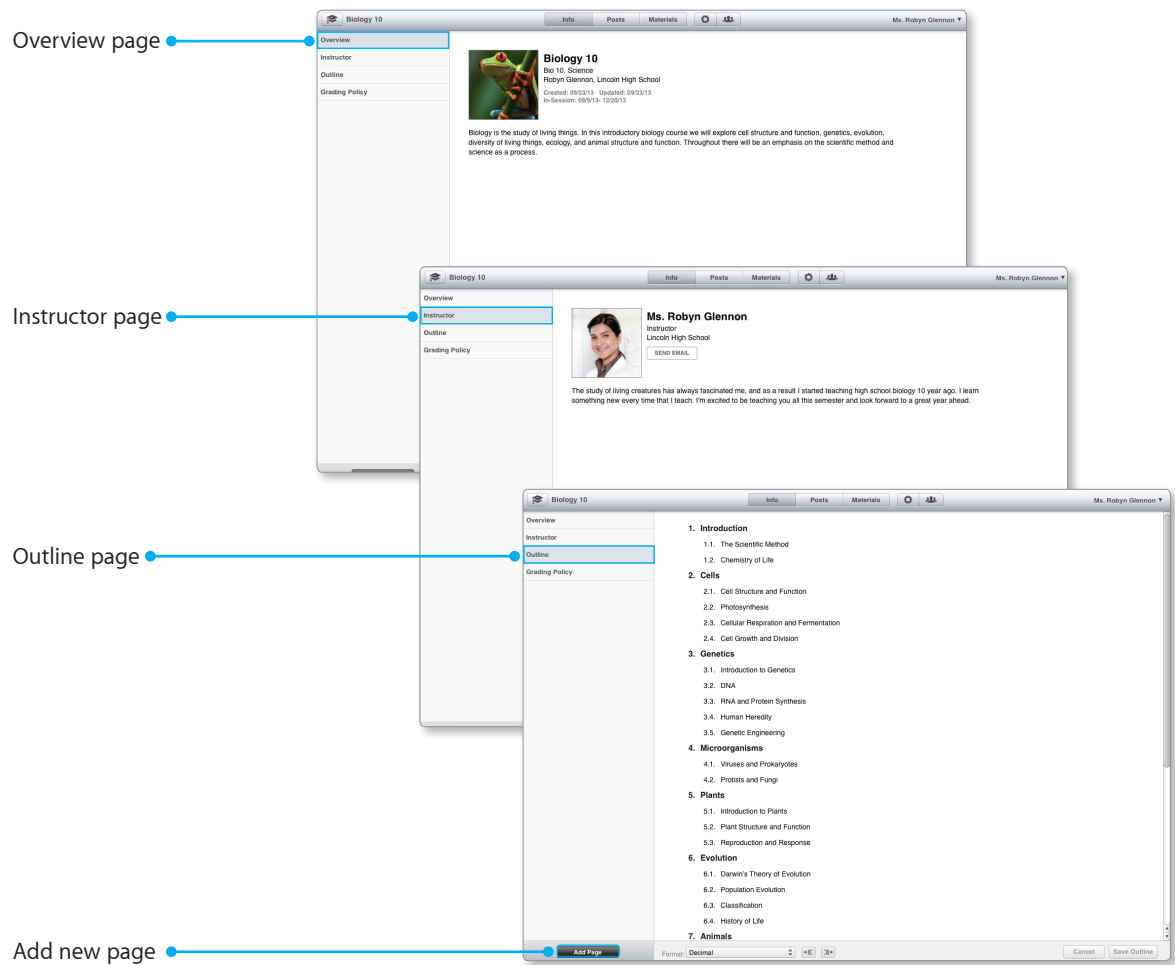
Overview page

Biology 10
Info Posts Materials
Ms. Robyn Glennon ▾

Overview
Instructor
Outline
Grading Policy

Biology 10
Bio 10, Science
Robyn Glennon, Lincoln High School
Created: 09/23/13 Updated: 09/23/13
In-Session: 09/9/13- 12/20/13

Biology is the study of living things. In this introductory biology course we will explore cell structure and function, genetics, evolution, diversity of living things, ecology, and animal structure and function. Throughout there will be an emphasis on the scientific method and science as a process.

Instructor page

Biology 10
Info Posts Materials
Ms. Robyn Glennon ▾

Overview
Instructor
Outline
Grading Policy

Ms. Robyn Glennon
Instructor
Lincoln High School
SEND EMAIL

The study of living creatures has always fascinated me, and as a result I started teaching high school biology 10 year ago. I learn something new every time that I teach. I'm excited to be teaching you all this semester and look forward to a great year ahead.

Outline page

Biology 10
Info Posts Materials
Ms. Robyn Glennon ▾

Overview
Instructor
Outline
Grading Policy

1. Introduction
1.1. The Scientific Method
1.2. Chemistry of Life
2. Cells
2.1. Cell Structure and Function
2.2. Photosynthesis
2.3. Cellular Respiration and Fermentation
2.4. Cell Growth and Division
3. Genetics
3.1. Introduction to Genetics
3.2. DNA
3.3. RNA and Protein Synthesis
3.4. Human Heredity
3.5. Genetic Engineering
4. Microorganisms
4.1. Viruses and Prokaryotes
4.2. Protists and Fungi
5. Plants
5.1. Introduction to Plants
5.2. Plant Structure and Function
5.3. Reproduction and Response
6. Evolution
6.1. Darwin's Theory of Evolution
6.2. Population Evolution
6.3. Classification
6.4. History of Life
7. Animals

Add new page

Add Page
Format: Decimal
Cancel
Save Outline